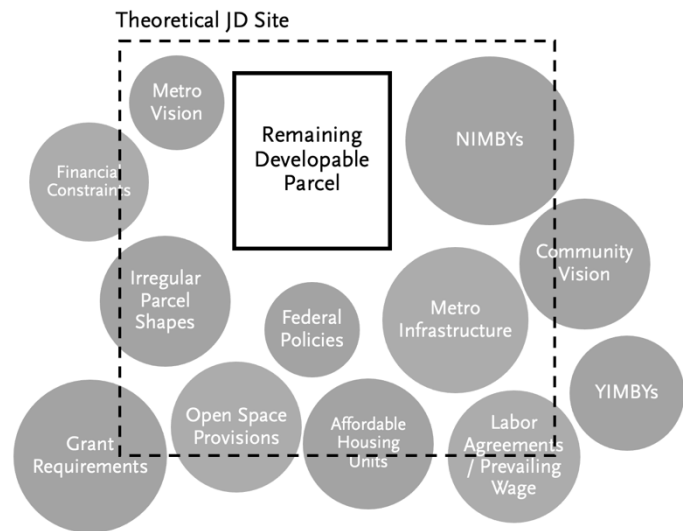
Theoretical JD Site

Metro Vision

Remaining Developable Parcel

NIMBYs

Financial Constraints

Community Vision

Irregular Parcel Shapes

Federal Policies

Metro Infrastructure

YIMBYs

Grant Requirements

Open Space Provisions

Affordable Housing Units

Labor Agreements / Prevailing Wage